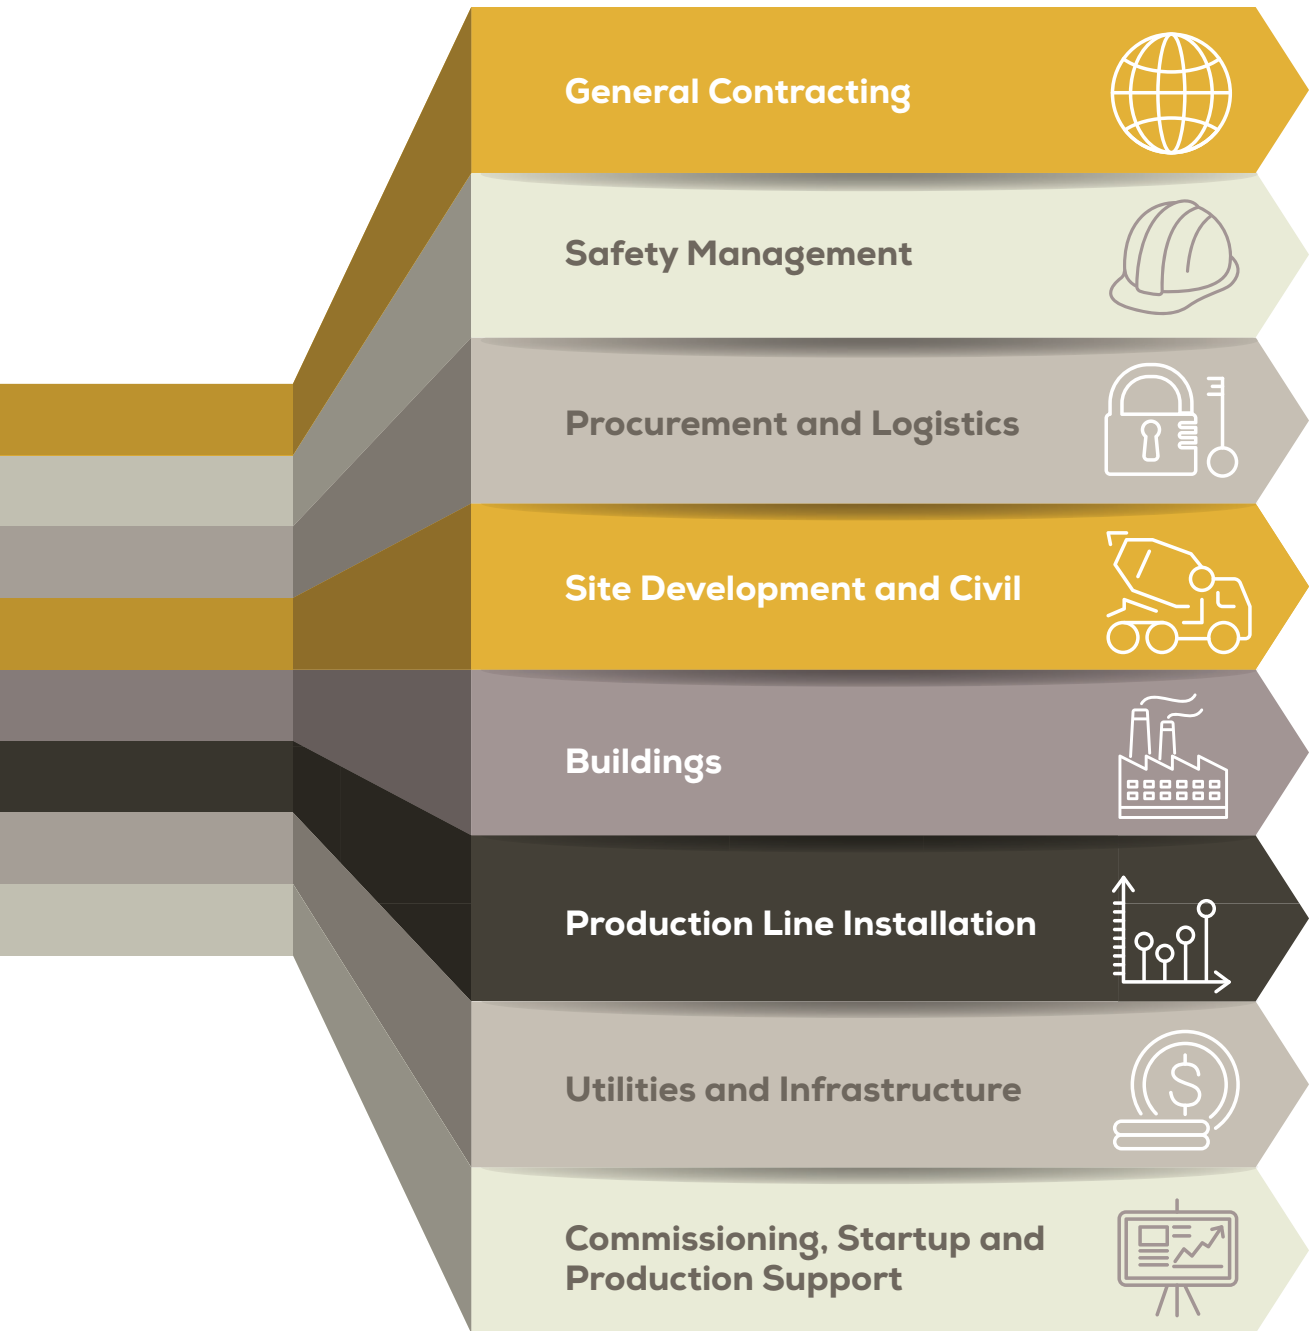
General Contracting

Safety Management

Procurement and Logistics

Site Development and Civil

Buildings

Production Line Installation

Utilities and Infrastructure

Commissioning, Startup and Production Support